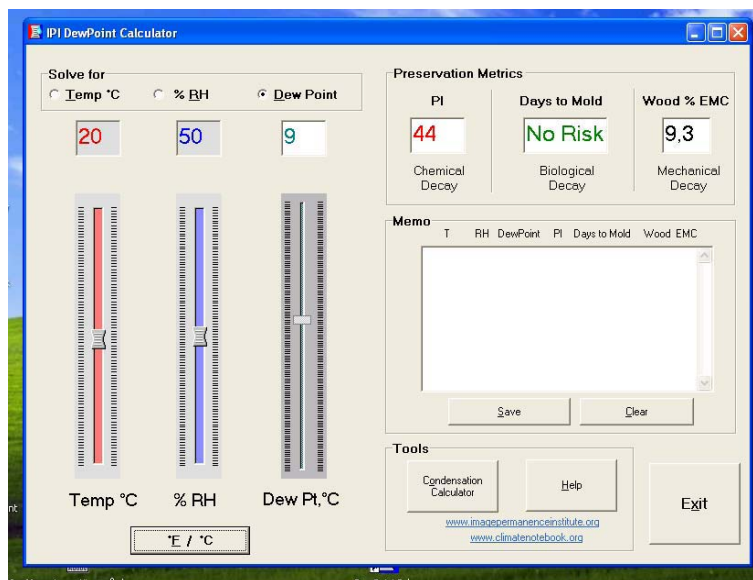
IPI DewPoint Calculator

Solve for
Temp °C
% RH
Dew Point

20
50
9

Temp °C
% RH
Dew Pt,°C

°F / °C

Preservation Metrics

| PI | Days to Mold | Wood % EMC |
|---|---|---|
| 44 | No Risk | 9,3 |
| Chemical Decay | Biological Decay | Mechanical Decay |

Memo
T RH DewPoint PI Days to Mold Wood EMC

Save
Clear

Tools
Condensation Calculator
Help
Exit

www.imagepermanenceinstitute.org
www.climatenotebook.org

nt